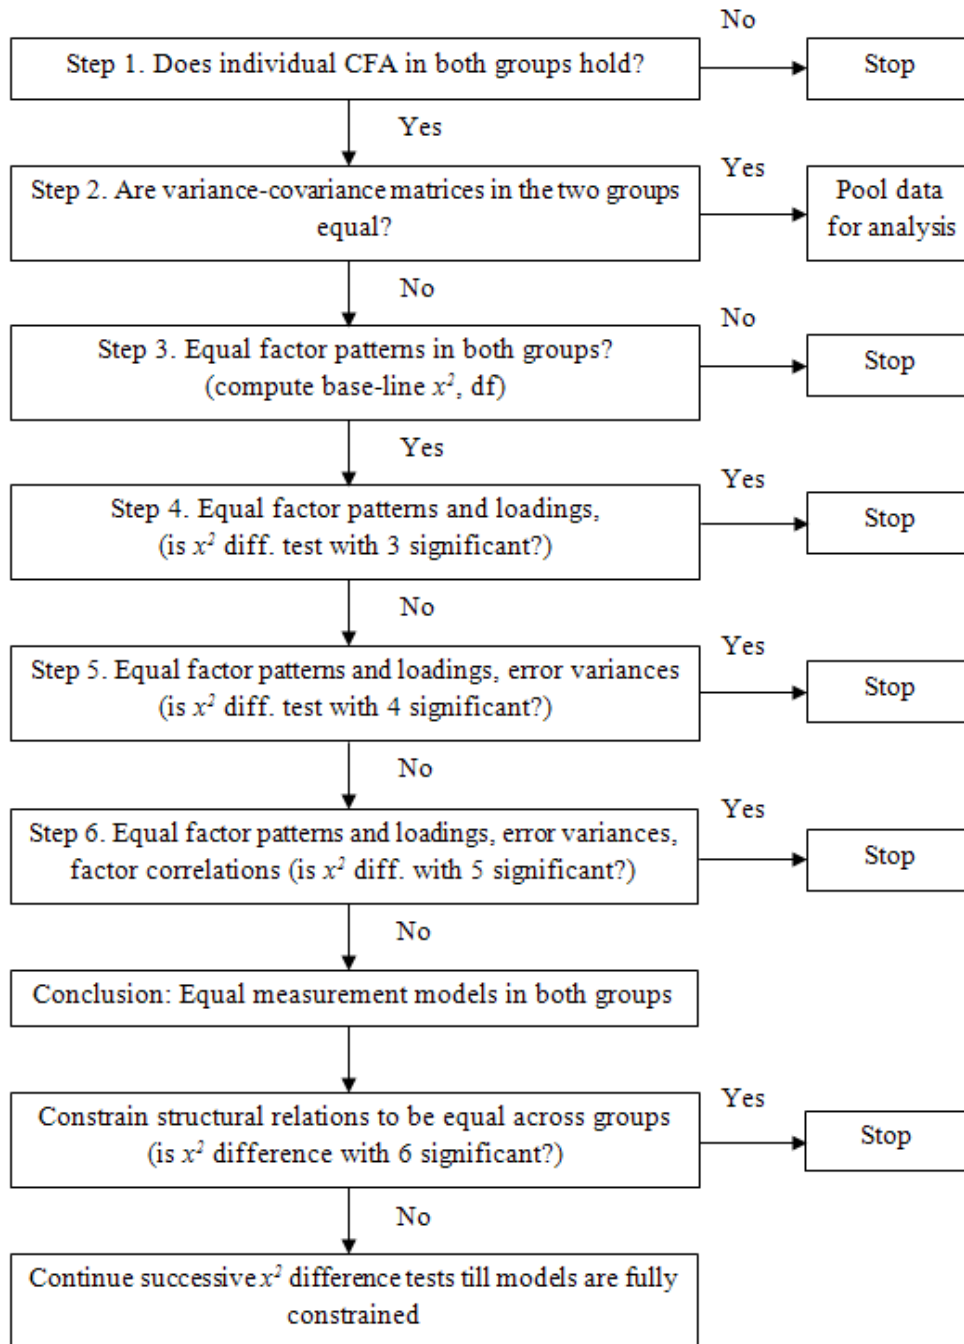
No

Step 1. Does individual CFA in both groups hold?

Stop

Yes

Yes

Step 2. Are variance-covariance matrices in the two groups equal?

Pool data for analysis

No

No

Step 3. Equal factor patterns in both groups? (compute base-line $x^2$, df)

Stop

Yes

Yes

Step 4. Equal factor patterns and loadings, (is $x^2$ diff. test with 3 significant?)

Stop

No

Yes

Step 5. Equal factor patterns and loadings, error variances (is $x^2$ diff. test with 4 significant?)

Stop

No

Yes

Step 6. Equal factor patterns and loadings, error variances, factor correlations (is $x^2$ diff. with 5 significant?)

Stop

No

Conclusion: Equal measurement models in both groups

Yes

Constrain structural relations to be equal across groups (is $x^2$ difference with 6 significant?)

Stop

No

Continue successive $x^2$ difference tests till models are fully constrained